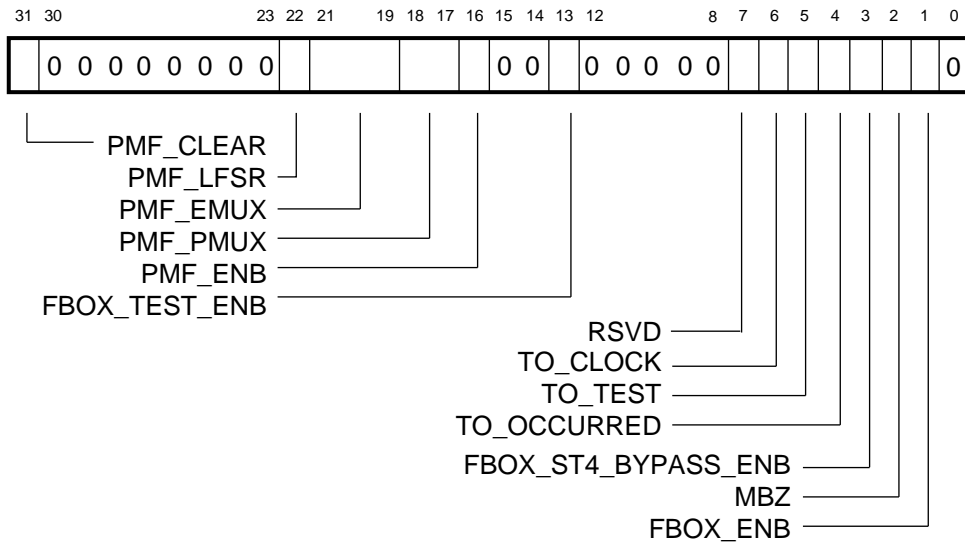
31 30 23 22 21 19 18 17 16 15 14 13 12 8 7 6 5 4 3 2 1 0

0 0 0 0 0 0 0 0 0 0 0 0 0 0 0 0

PMF_CLEAR
PMF_LFSR
PMF_EMUX
PMF_PMUX
PMF_ENB
FBOX_TEST_ENB

RSVD
TO_CLOCK
TO_TEST
TO_OCCURRED
FBOX_ST4_BYPASS_ENB
MBZ
FBOX_ENB